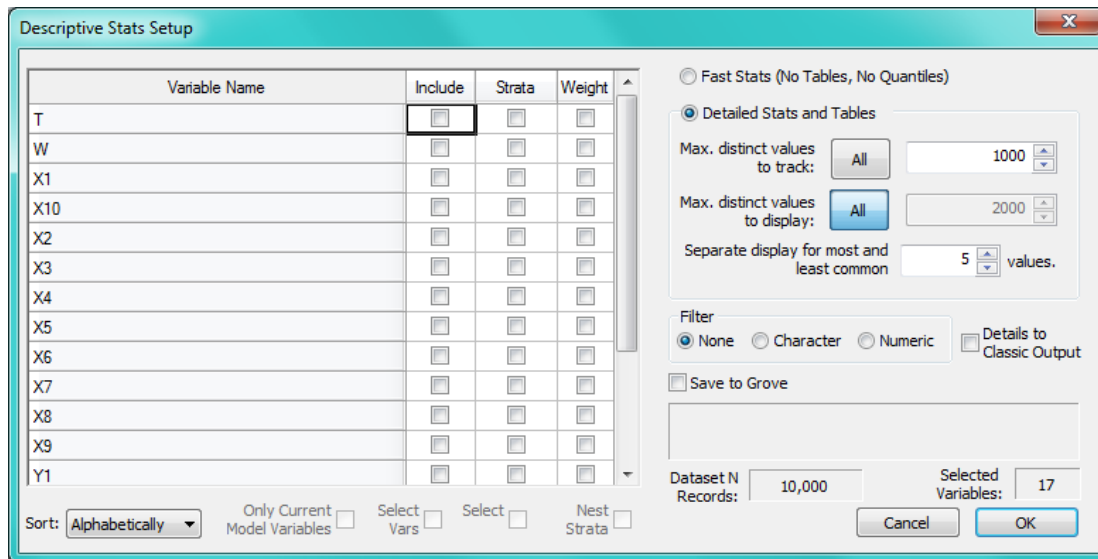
Descriptive Stats Setup

| Variable Name | Include | Strata | Weight |
|---|---|---|---|
| T | | | |
| W | | | |
| X1 | | | |
| X10 | | | |
| X2 | | | |
| X3 | | | |
| X4 | | | |
| X5 | | | |
| X6 | | | |
| X7 | | | |
| X8 | | | |
| X9 | | | |
| Y1 | | | |

Sort: Alphabetically

Only Current Model Variables

Select Vars

Select

Nest Strata

Fast Stats (No Tables, No Quantiles)

Detailed Stats and Tables

Max. distinct values to track: All 1000

Max. distinct values to display: All 2000

Separate display for most and least common 5 values.

Filter

None Character Numeric

Details to Classic Output

Save to Grove

Dataset N Records: 10,000

Selected Variables: 17

Cancel

OK